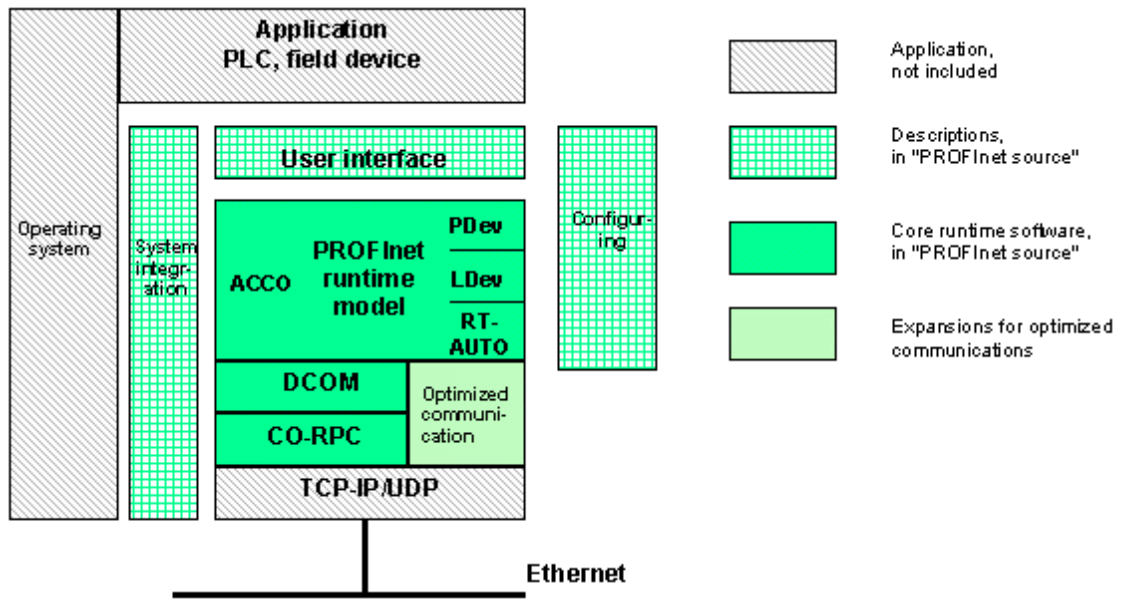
Application
PLC, field device

Operating system

System integration

User interface

ACCO

PROFInet runtime model

PDev

LDev

RT-AUTO

DCOM

CO-RPC

Optimized communication

TCP-IP/UDP

Configuring

Ethernet

Application, not included

Descriptions, in "PROFInet source"

Core runtime software, in "PROFInet source"

Expansions for optimized communications